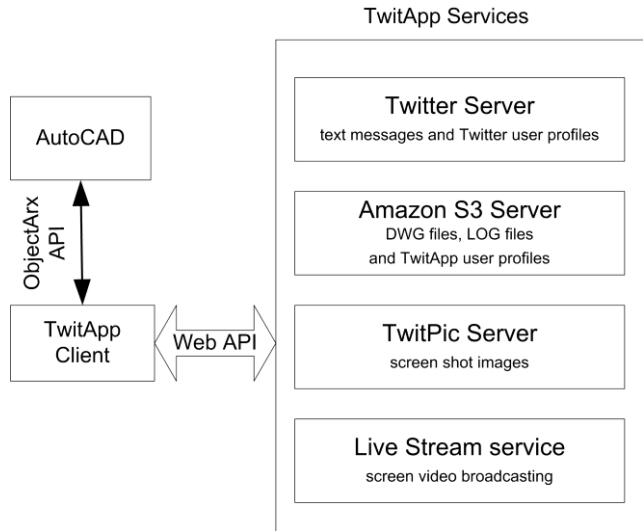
TwitApp Services

AutoCAD

ObjectArx API

TwitApp Client

Web API

Twitter Server
text messages and Twitter user profiles

Amazon S3 Server
DWG files, LOG files and TwitApp user profiles

TwitPic Server
screen shot images

Live Stream service
screen video broadcasting